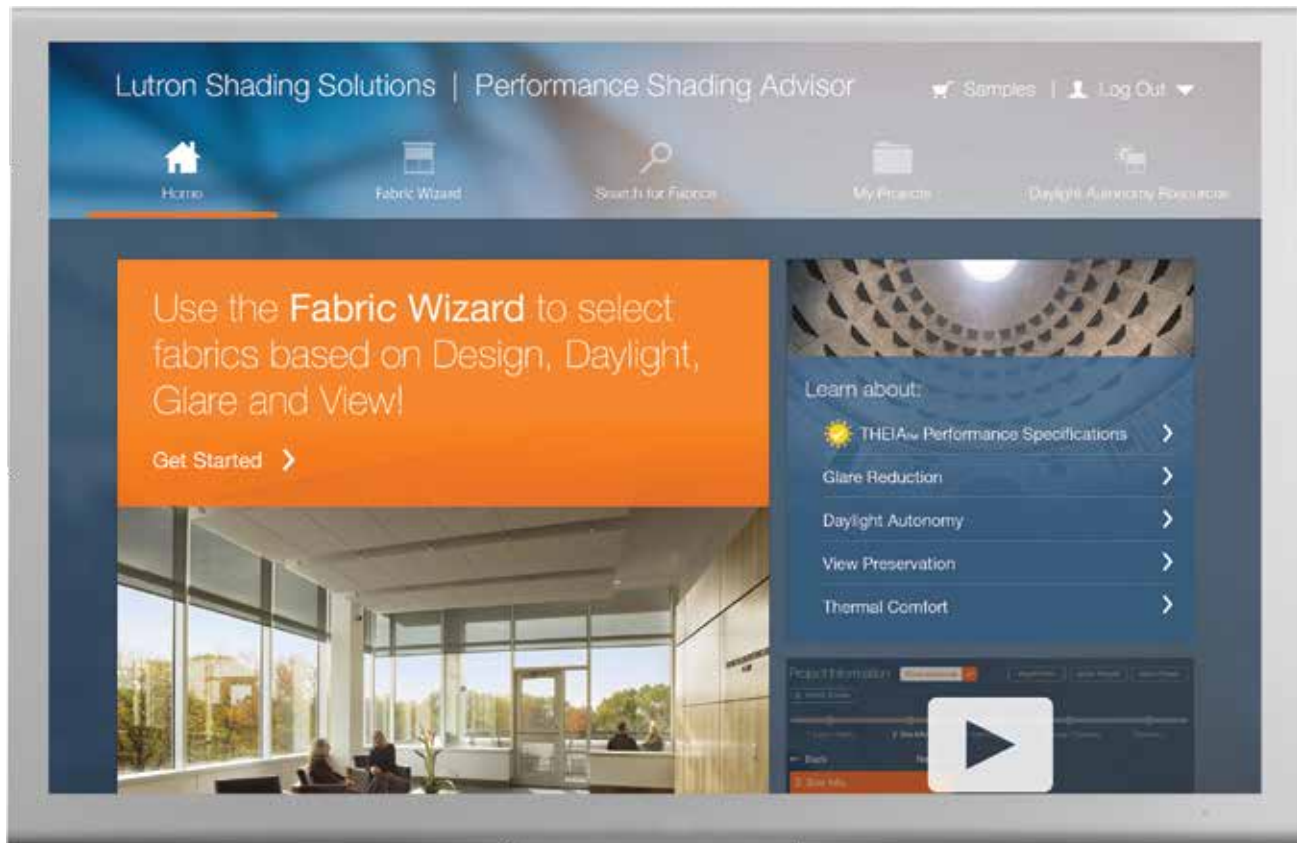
Lutron Shading Solutions | Performance Shading Advisor

Samples | Log Out

Home

Fabric Wizard

Search for Fabrics

My Projects

Daylight Autonomy Resources

Use the **Fabric Wizard** to select fabrics based on Design, Daylight, Glare and View!

Get Started

Learn about:

THEIA™ Performance Specifications

Glare Reduction

Daylight Autonomy

View Preservation

Thermal Comfort

Project Information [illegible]